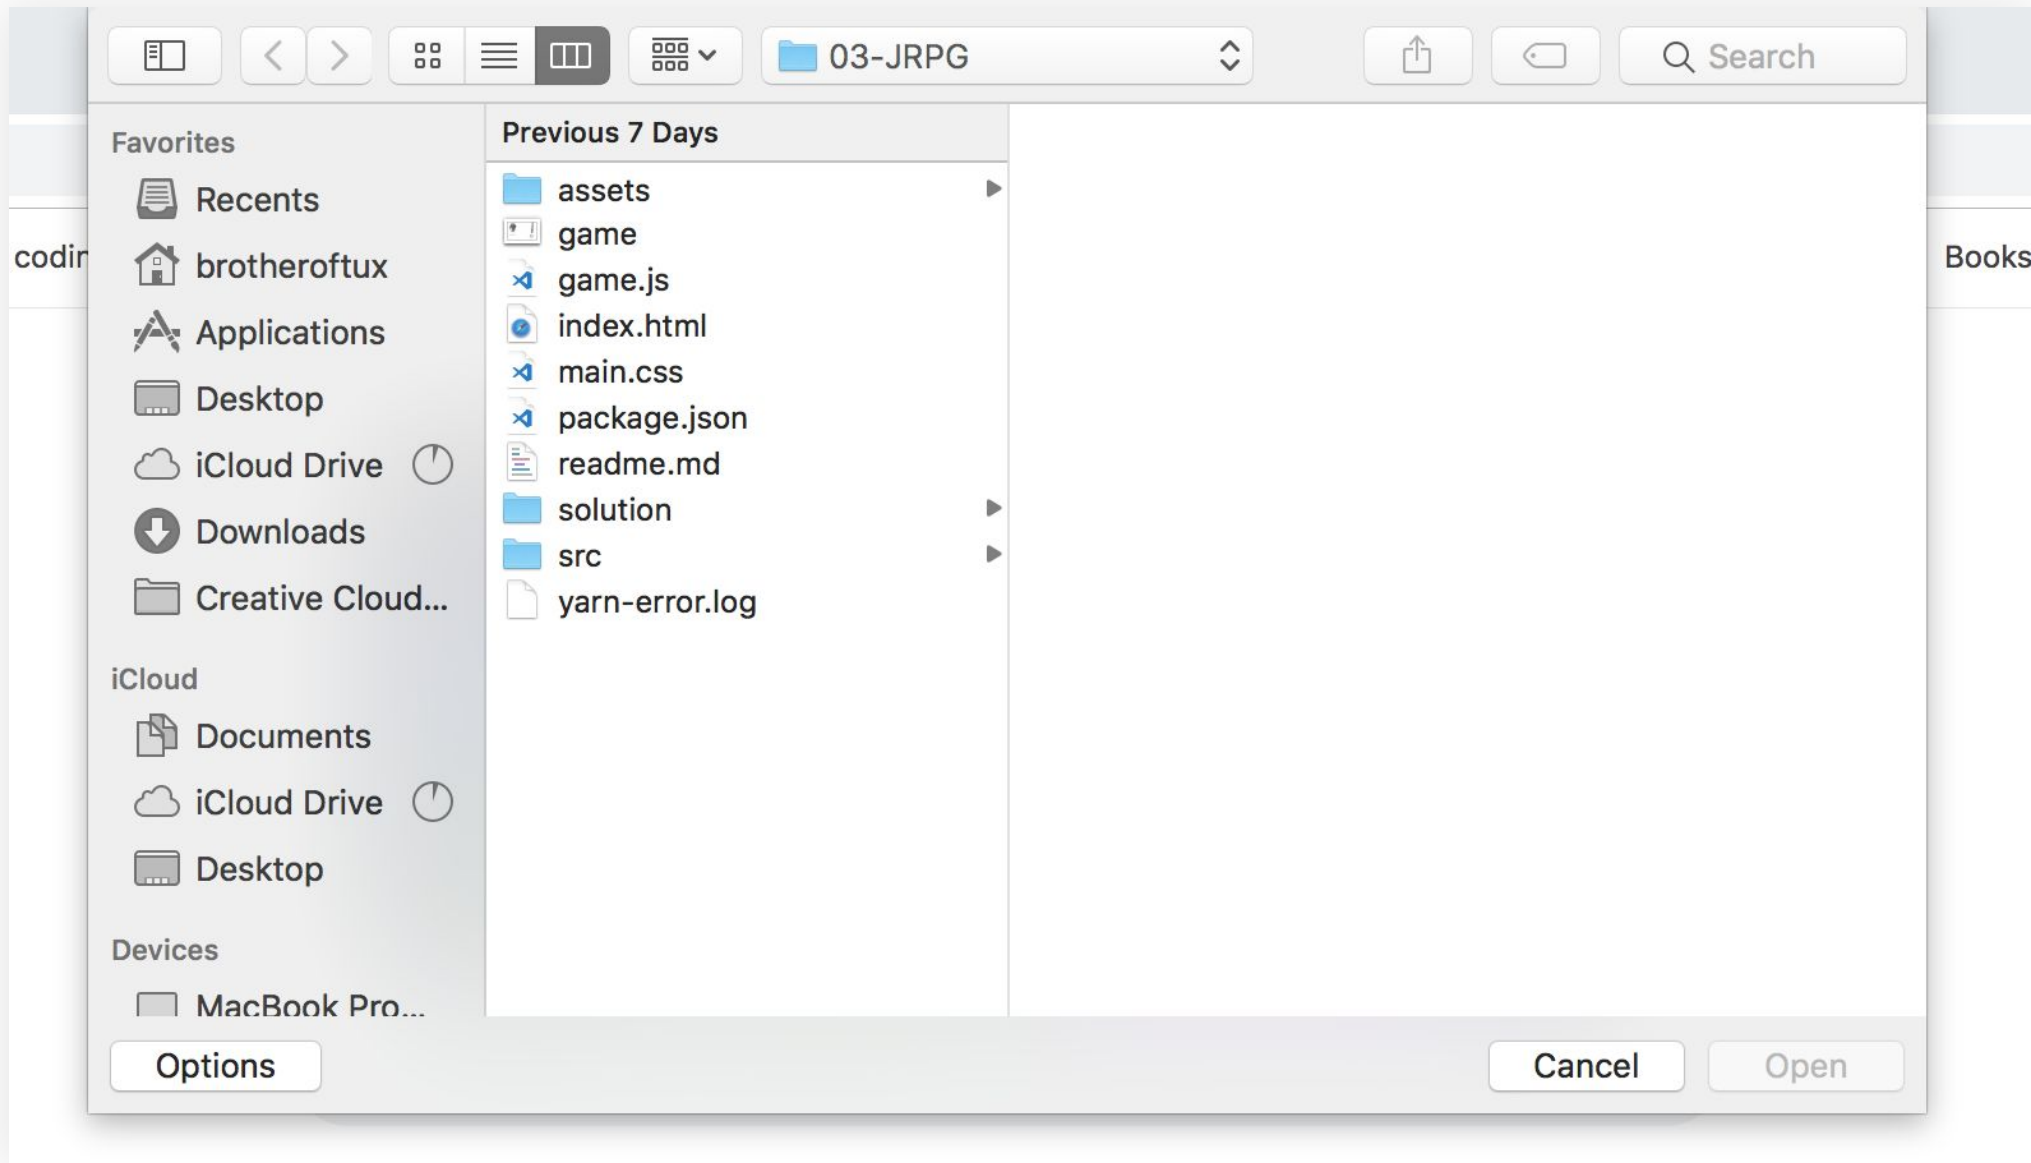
codir

03-JRPG

Search

Books

Favorites

Recents

brotheroftux

Applications

Desktop

iCloud Drive

Downloads

Creative Cloud...

iCloud

Documents

iCloud Drive

Desktop

Devices

MacBook Pro...

Previous 7 Days

assets

game

game.js

index.html

main.css

package.json

readme.md

solution

src

yarn-error.log

Options

Cancel

Open